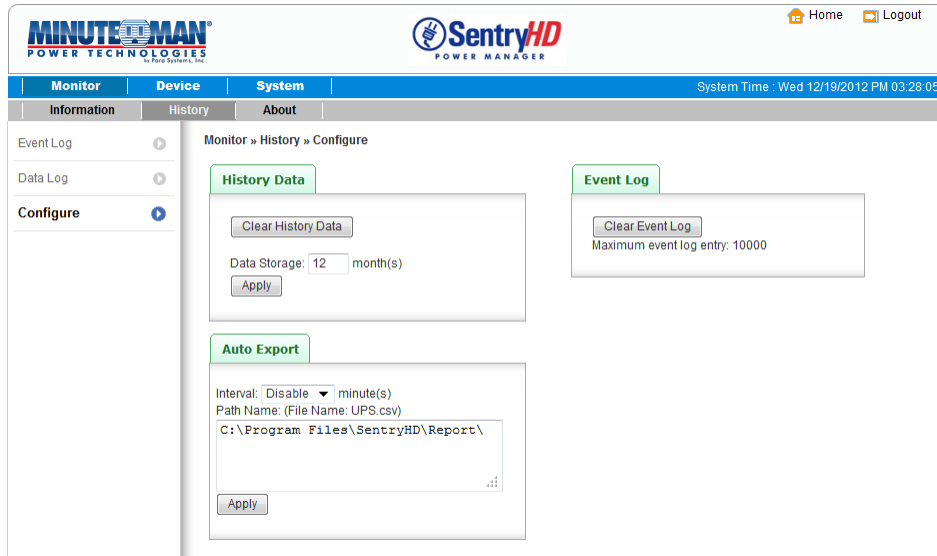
MINUTEMAN®
POWER TECHNOLOGIES
by Para Systems, Inc.

SentryHD
POWER MANAGER

Home
Logout

Monitor
Device
System
System Time : Wed 12/19/2012 PM 03:28:05

Information
History
About

Event Log
Data Log
Configure

Monitor » History » Configure

History Data
Clear History Data
Data Storage: 12 month(s)
Apply

Event Log
Clear Event Log
Maximum event log entry: 10000

Auto Export
Interval: Disable minute(s)
Path Name: (File Name: UPS.csv)
C:\Program Files\SentryHD\Report\
Apply